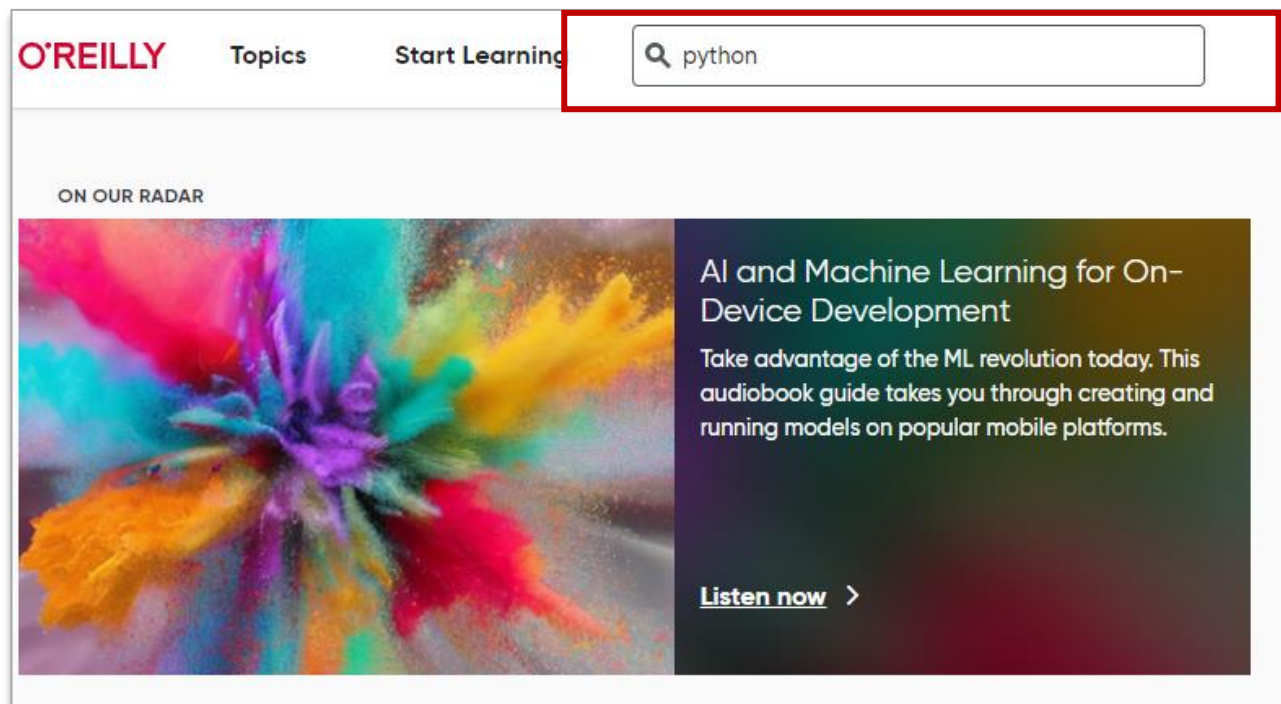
O'REILLY Topics Start Learning python

ON OUR RADAR

AI and Machine Learning for On-Device Development

Take advantage of the ML revolution today. This audiobook guide takes you through creating and running models on popular mobile platforms.

Listen now ›